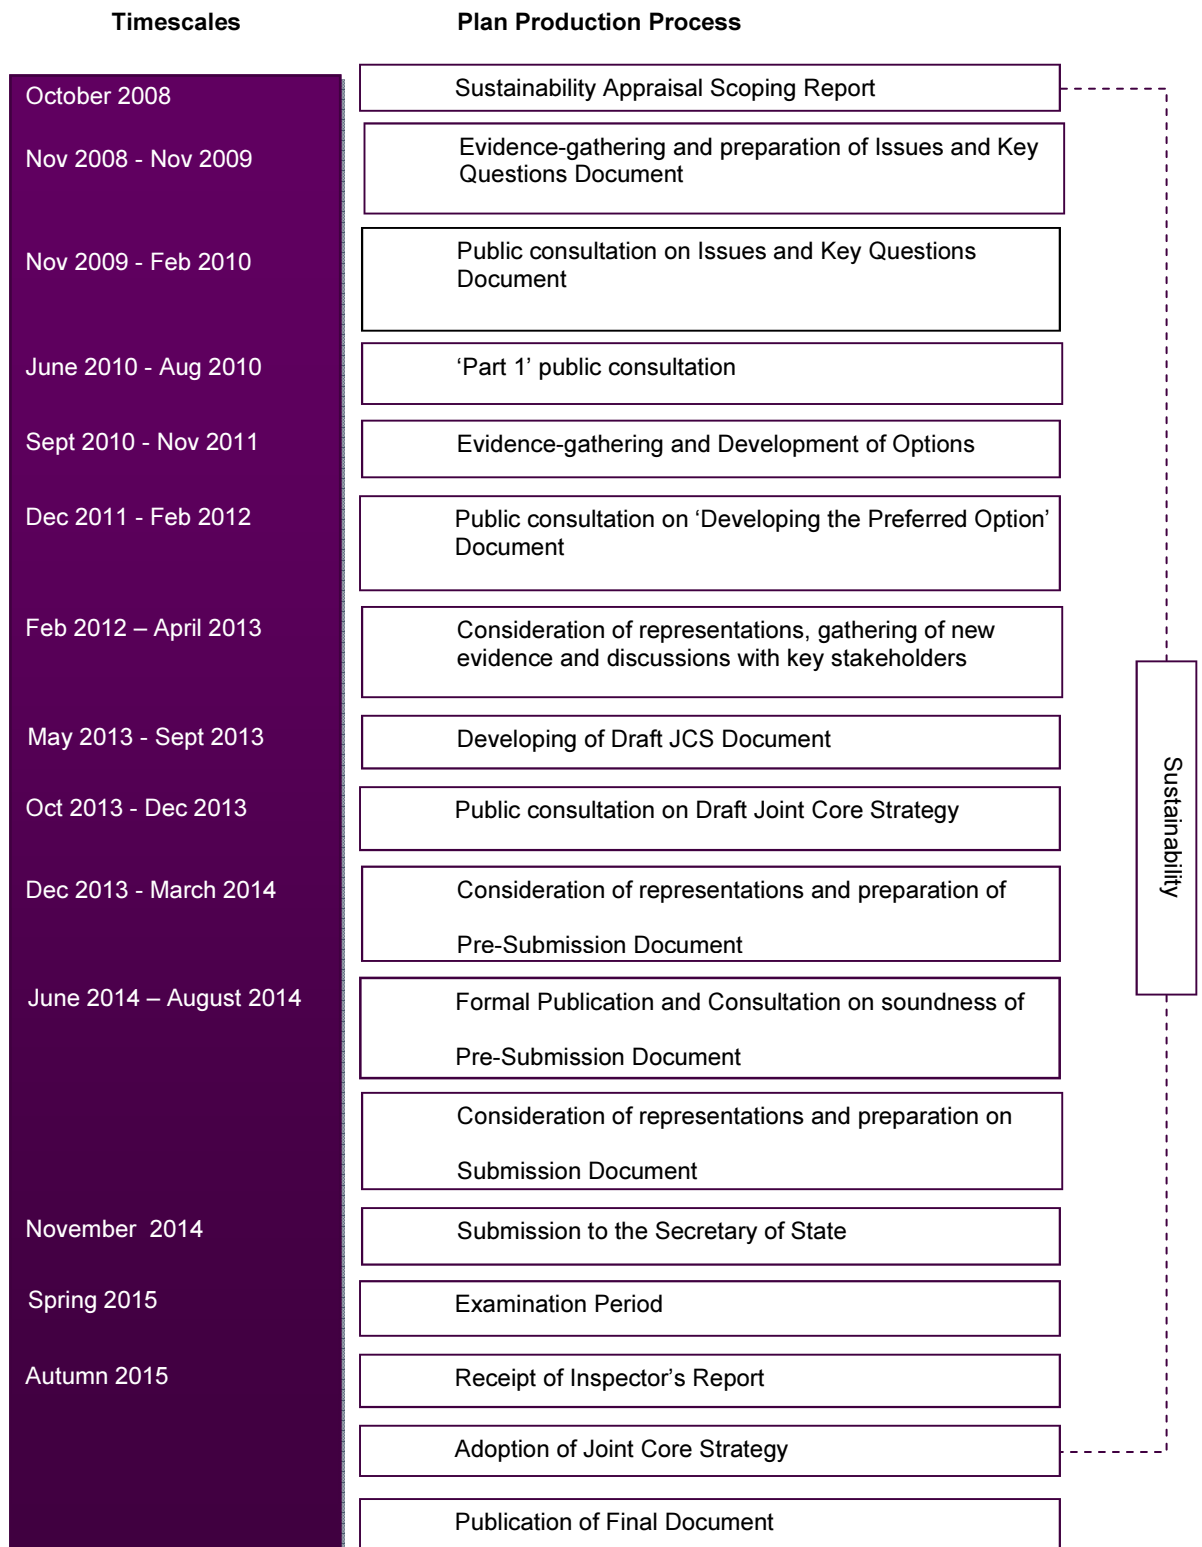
Timescales

Plan Production Process

October 2008

Sustainability Appraisal Scoping Report

Nov 2008 - Nov 2009

Evidence-gathering and preparation of Issues and Key Questions Document

Nov 2009 - Feb 2010

Public consultation on Issues and Key Questions Document

June 2010 - Aug 2010

'Part 1' public consultation

Sept 2010 - Nov 2011

Evidence-gathering and Development of Options

Dec 2011 - Feb 2012

Public consultation on 'Developing the Preferred Option' Document

Feb 2012 – April 2013

Consideration of representations, gathering of new evidence and discussions with key stakeholders

May 2013 - Sept 2013

Developing of Draft JCS Document

Oct 2013 - Dec 2013

Public consultation on Draft Joint Core Strategy

Dec 2013 - March 2014

Consideration of representations and preparation of Pre-Submission Document

June 2014 – August 2014

Formal Publication and Consultation on soundness of Pre-Submission Document

Consideration of representations and preparation on Submission Document

November 2014

Submission to the Secretary of State

Spring 2015

Examination Period

Autumn 2015

Receipt of Inspector's Report

Adoption of Joint Core Strategy

Publication of Final Document

Sustainability